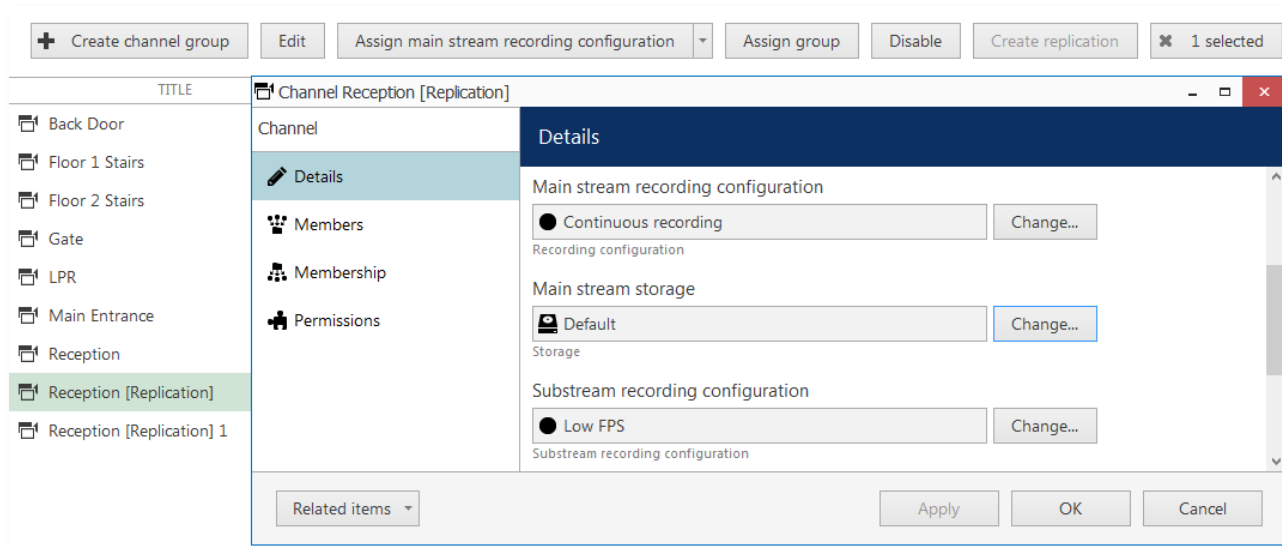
Create channel group | Edit | Assign main stream recording configuration | Assign group | Disable | Create replication | 1 selected

TITLE
Back Door
Floor 1 Stairs
Floor 2 Stairs
Gate
LPR
Main Entrance
Reception
Reception [Replication]
Reception [Replication] 1

Channel Reception [Replication]

Channel
Details
Members
Membership
Permissions

Details

Main stream recording configuration
Continuous recording
Change...
Recording configuration

Main stream storage
Default
Change...
Storage

Substream recording configuration
Low FPS
Change...
Substream recording configuration

Related items
Apply
OK
Cancel